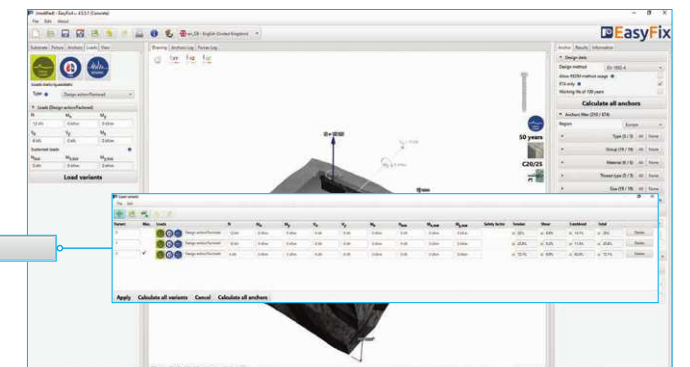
Untitled - EasyFix 4.5.0 (Console)
File Edit About
EasyFix
Substrate Fixture Anchors Loads View
Drawing Anchors Log Pointer Log
Anchor Results Information
Design data
Design method EN 1992-4
Allow REDM method usage
ETA only
Working life of 100 years
Calculate all anchors
Anchors filter (310 / 374)
Region Europe
Type (3 / 3) All None
Group (19 / 19) All None
Material (4 / 4) All None
Thread type (3 / 3) All None
Size (19 / 19) All None
Loads
Type Design action/Factored
Loads (Design action/Factored)
N
$V_x$
$V_y$
Sustained loads
$N_{sus}$
Load variants
50 years
C20/25
Load variants
File Edit
Variant Max Loads N $M_x$ $M_y$ $V_x$ $V_y$ $M_z$ $N_{sus}$ Safety factor Tension Shear Combined Total
1 Design action/Factored Delete
2 Design action/Factored Delete
3 ✓ Design action/Factored Delete
Apply Calculate all variants Cancel Calculate all anchors